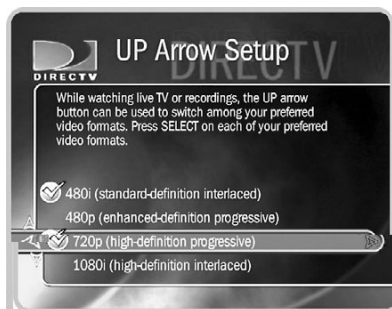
DIRECTV

UP Arrow Setup

DIRECTV

While watching live TV or recordings, the UP arrow button can be used to switch among your preferred video formats. Press SELECT on each of your preferred video formats.

480i (standard-definition interlaced)

480p (enhanced-definition progressive)

720p (high-definition progressive)

1080i (high-definition interlaced)